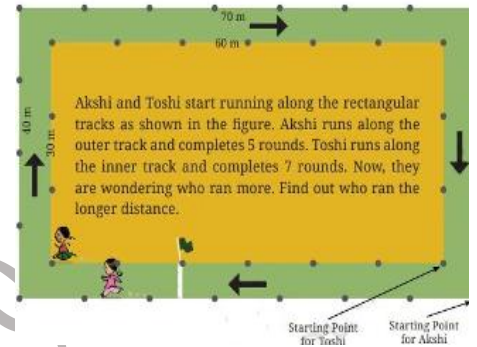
70 m

60 m

40 m

30 m

Akshi and Toshi start running along the rectangular tracks as shown in the figure. Akshi runs along the outer track and completes 5 rounds. Toshi runs along the inner track and completes 7 rounds. Now, they are wondering who ran more. Find out who ran the longer distance.

Starting Point for Toshi

Starting Point for Akshi